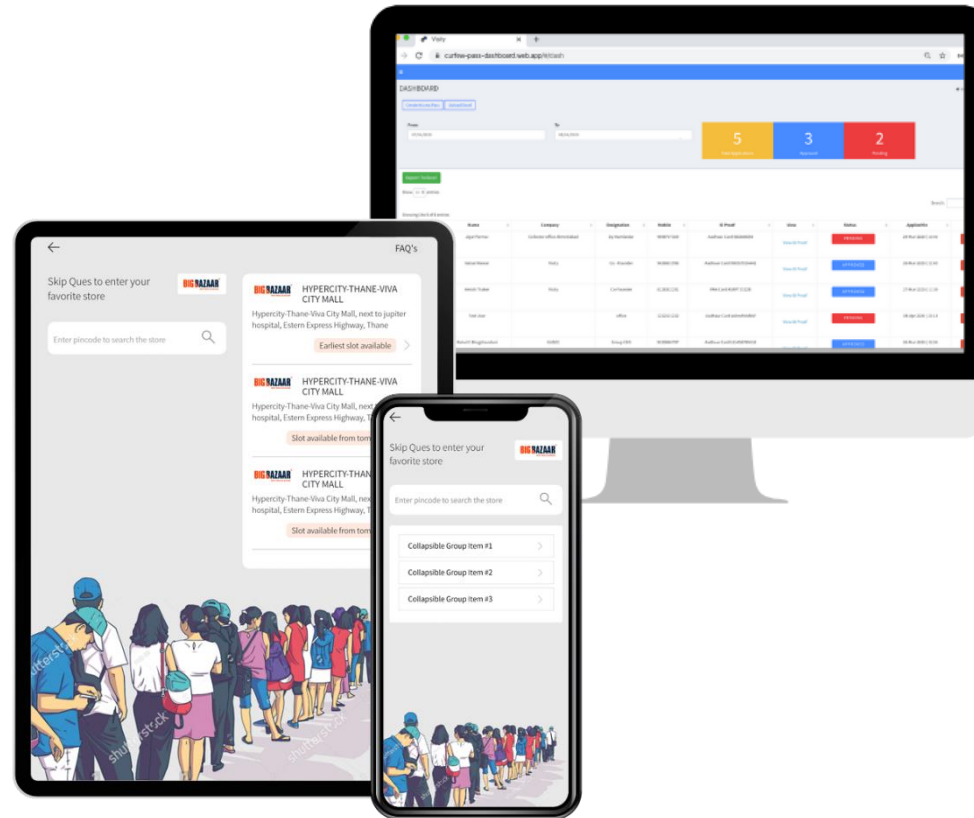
Visty

curfew-pass-dashboard.web.app/dash

DASHBOARD

From

To

5

3

2

Pending

| Name | Company | Designation | Mobile | ID Proof | View | Status | Applied On |
|---|---|---|---|---|---|---|---|
| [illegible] | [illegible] | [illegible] | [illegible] | Aadhaar Card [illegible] | View ID Proof | PENDING | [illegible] |
| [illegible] | Visty | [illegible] | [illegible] | Aadhaar Card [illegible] | View ID Proof | APPROVED | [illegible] |
| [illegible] | Visty | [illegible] | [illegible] | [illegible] | View ID Proof | APPROVED | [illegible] |
| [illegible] | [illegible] | office | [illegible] | Aadhaar Card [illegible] | View ID Proof | PENDING | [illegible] |
| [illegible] | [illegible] | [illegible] | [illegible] | Aadhaar Card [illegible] | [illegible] | APPROVED | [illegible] |

FAQ's

Skip Ques to enter your favorite store

BIG BAZAAR

Enter pincode to search the store

BIG BAZAAR HYPERCITY-THANE-VIVA CITY MALL
Hypercity-Thane-Viva City Mall, next to jupiter hospital, Estern Express Highway, Thane
Earliest slot available

BIG BAZAAR HYPERCITY-THANE-VIVA CITY MALL
Hypercity-Thane-Viva City Mall, next to jupiter hospital, Estern Express Highway, Thane
Slot available from tom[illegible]

BIG BAZAAR HYPERCITY-THAN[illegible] CITY MALL
Hypercity-Thane-Viva City Mall, next to jupiter hospital, Estern Express Highway, T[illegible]
Slot available from tom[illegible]

shutterstock

Skip Ques to enter your favorite store

BIG BAZAAR

Enter pincode to search the store

Collapsible Group Item #1

Collapsible Group Item #2

Collapsible Group Item #3